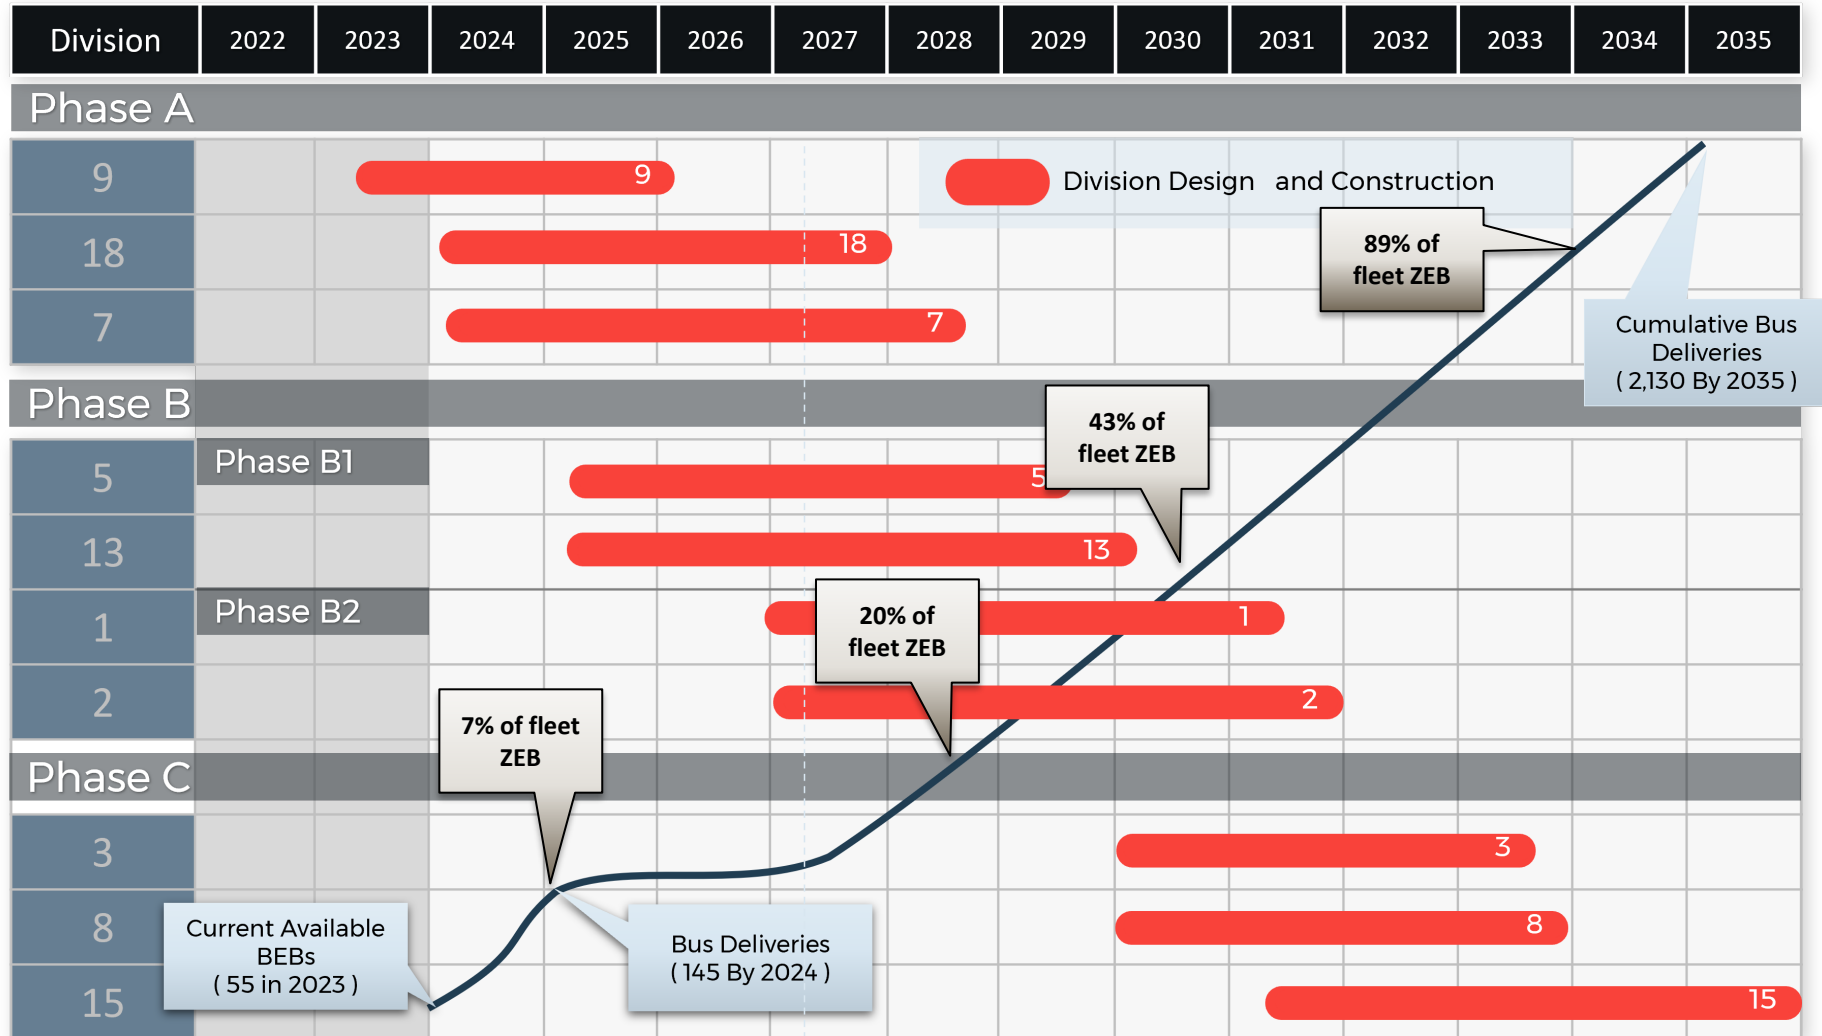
| Division | 2022 | 2023 | 2024 | 2025 | 2026 | 2027 | 2028 | 2029 | 2030 | 2031 | 2032 | 2033 | 2034 | 2035 |
|---|---|---|---|---|---|---|---|---|---|---|---|---|---|---|

Phase A

9
18
7

9
18
7

Division Design and Construction

89% of fleet ZEB

Cumulative Bus Deliveries ( 2,130 By 2035 )

Phase B

43% of fleet ZEB

5
Phase B1
5
13
13
1
Phase B2
20% of fleet ZEB
1
2
2

7% of fleet ZEB

Phase C

3
3
8
8
15
15

Current Available BEBs ( 55 in 2023 )

Bus Deliveries ( 145 By 2024 )